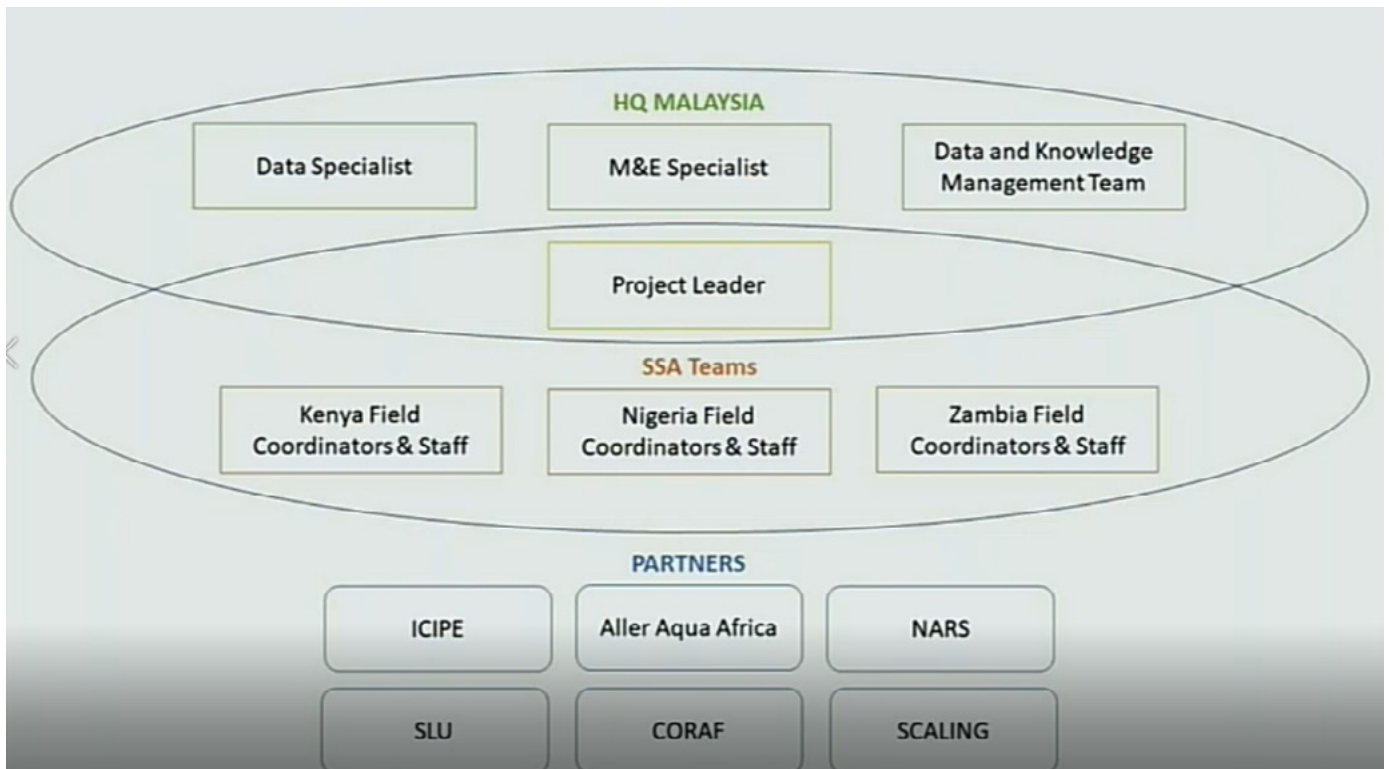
HQ MALAYSIA

Data Specialist

M&E Specialist

Data and Knowledge Management Team

Project Leader

SSA Teams

Kenya Field Coordinators & Staff

Nigeria Field Coordinators & Staff

Zambia Field Coordinators & Staff

PARTNERS

ICIPE

Aller Aqua Africa

NARS

SLU

CORAF

SCALING